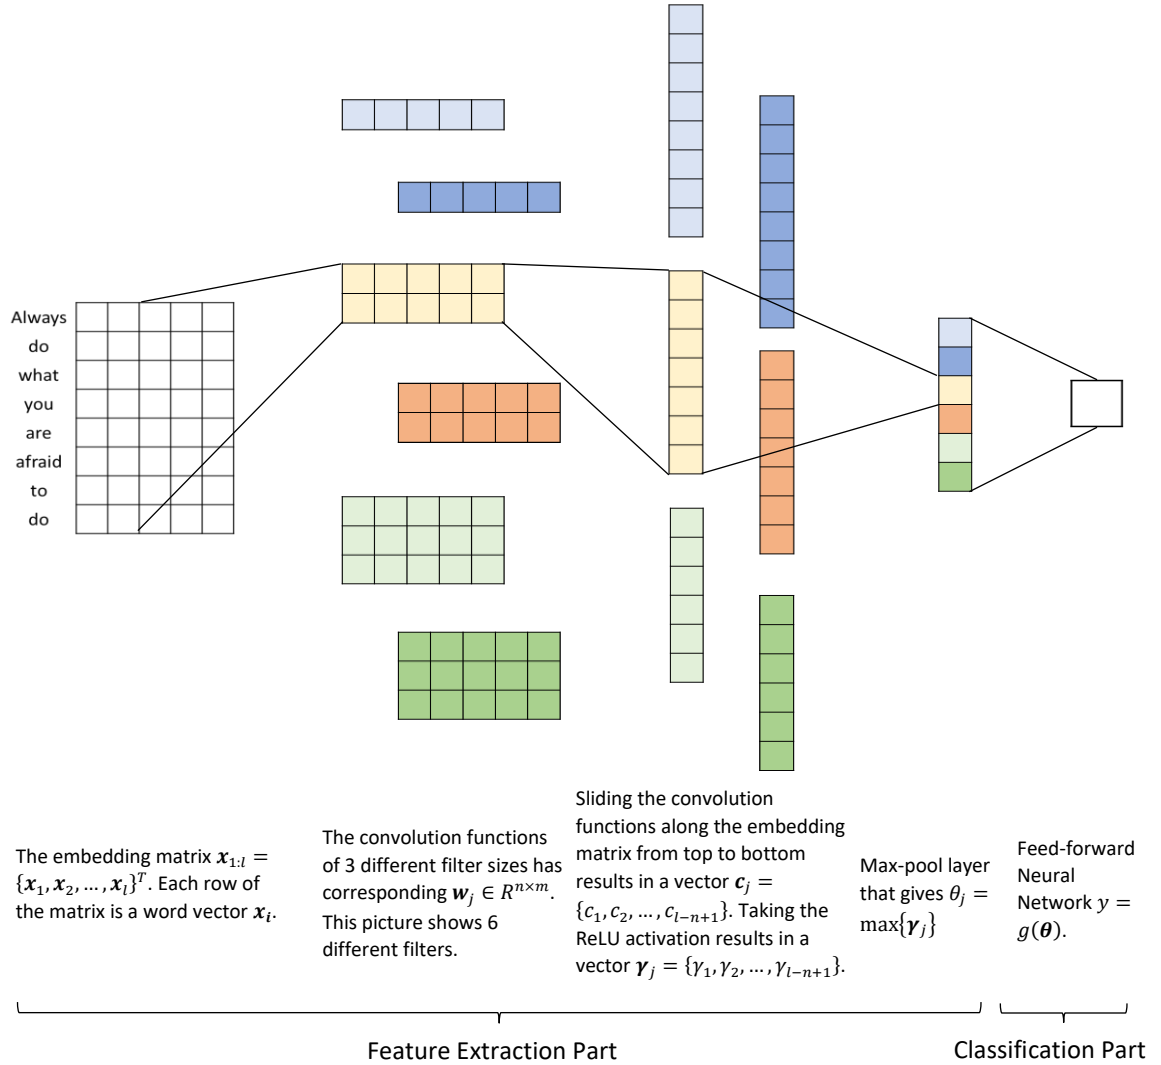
Always
do
what
you
are
afraid
to
do

The embedding matrix $\boldsymbol{x}_{1:l} = \{\boldsymbol{x}_1, \boldsymbol{x}_2, \dots, \boldsymbol{x}_l\}^T$. Each row of the matrix is a word vector $\boldsymbol{x}_i$.

The convolution functions of 3 different filter sizes has corresponding $\boldsymbol{w}_j \in R^{n \times m}$. This picture shows 6 different filters.

Sliding the convolution functions along the embedding matrix from top to bottom results in a vector $\boldsymbol{c}_j = \{c_1, c_2, \dots, c_{l-n+1}\}$. Taking the ReLU activation results in a vector $\boldsymbol{\gamma}_j = \{\gamma_1, \gamma_2, \dots, \gamma_{l-n+1}\}$.

Max-pool layer that gives $\theta_j = \max\{\boldsymbol{\gamma}_j\}$

Feed-forward Neural Network $y = g(\boldsymbol{\theta})$.

Feature Extraction Part

Classification Part